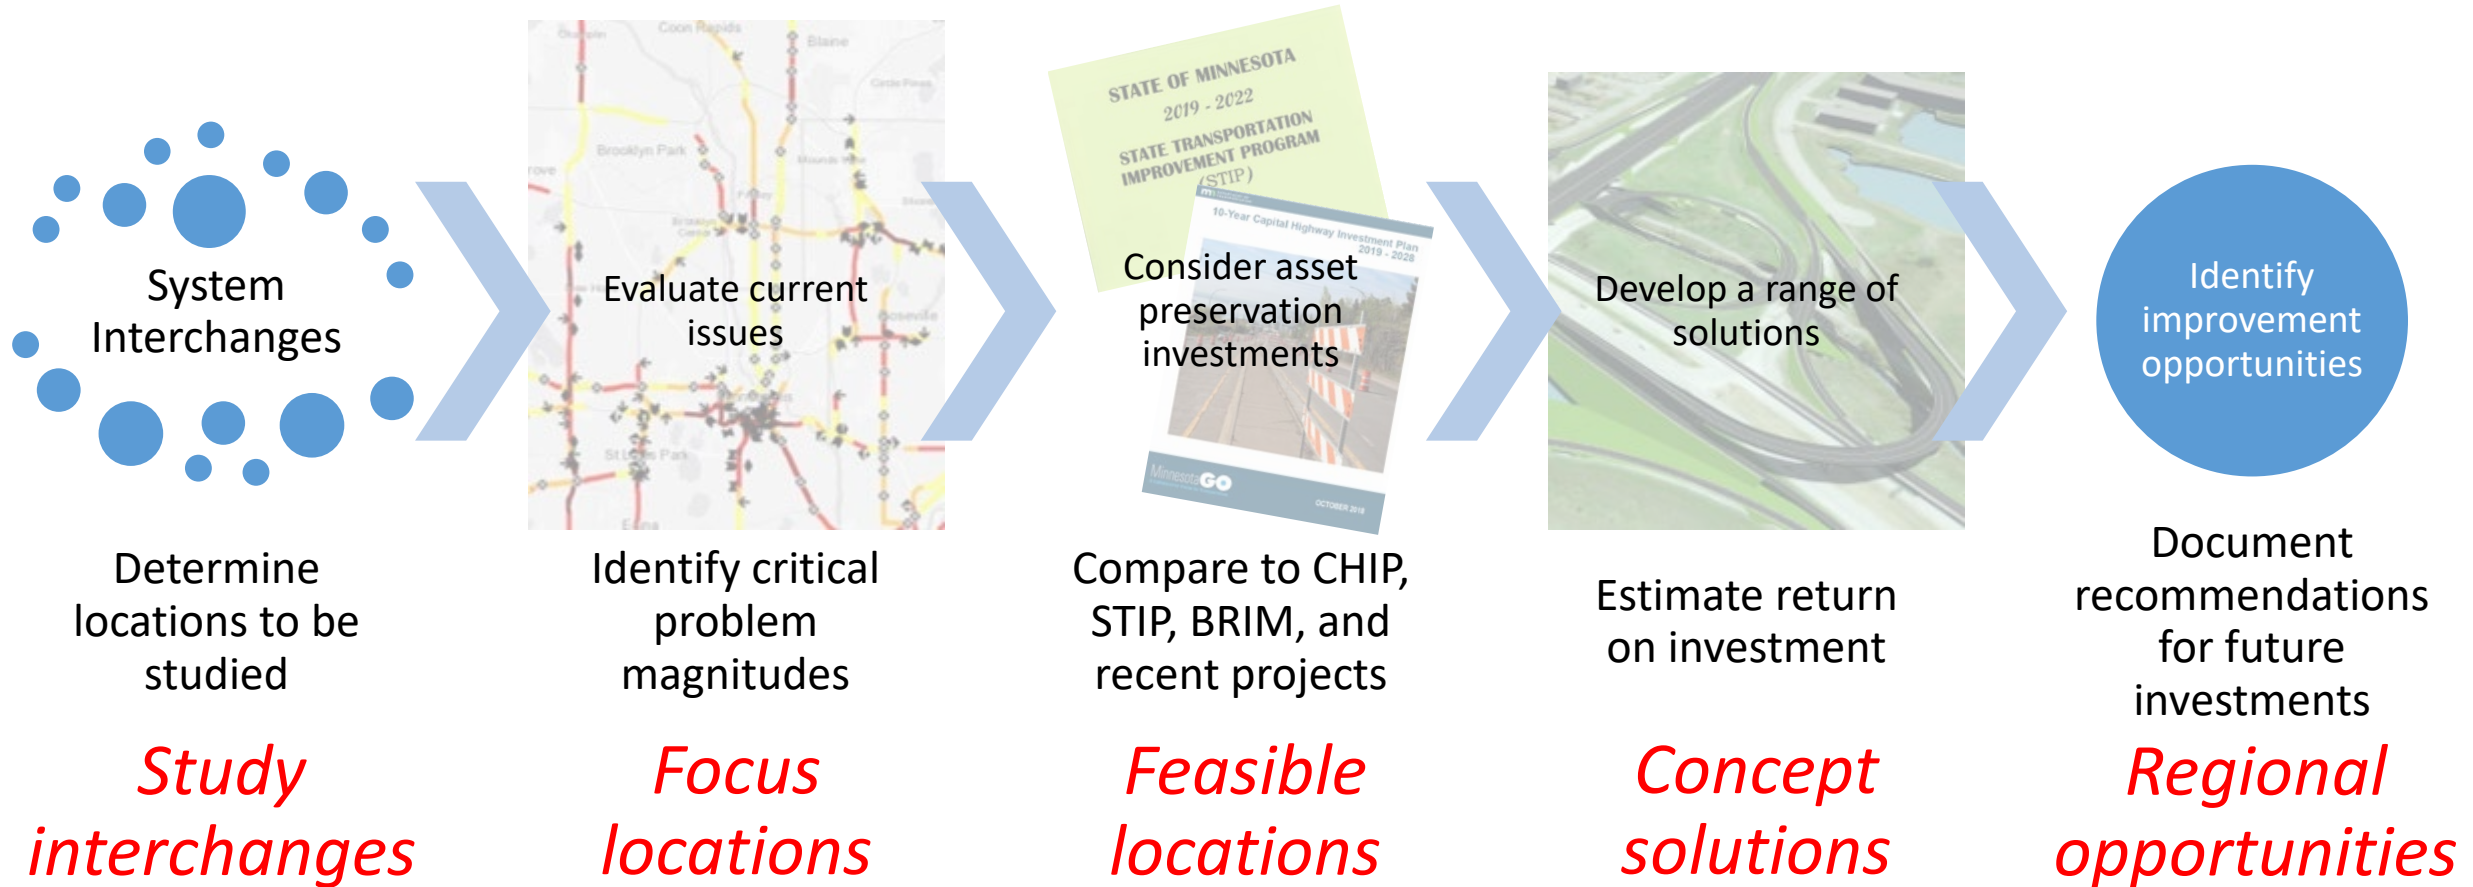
System Interchanges

Determine locations to be studied

*Study interchanges*

Evaluate current issues

Identify critical problem magnitudes

*Focus locations*

STATE OF MINNESOTA
2019 - 2022
STATE TRANSPORTATION IMPROVEMENT PROGRAM
(STIP)

10-Year Capital Highway Investment Plan 2019 - 2028

MinnesotaGO

Consider asset preservation investments

Compare to CHIP, STIP, BRIM, and recent projects

*Feasible locations*

Develop a range of solutions

Estimate return on investment

*Concept solutions*

Identify improvement opportunities

Document recommendations for future investments

*Regional opportunities*